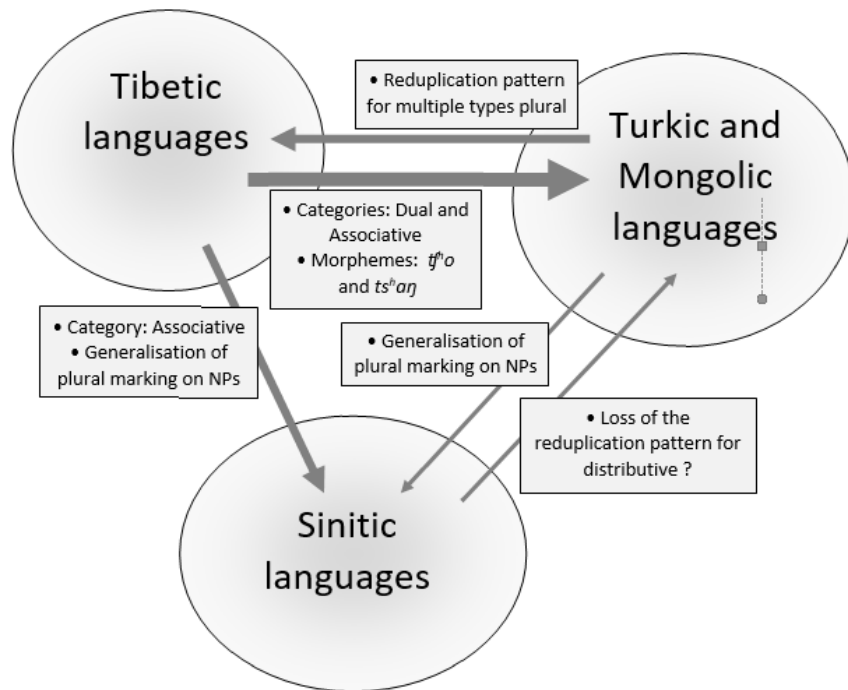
Tibetic languages

• Reduplication pattern for multiple types plural

Turkic and Mongolic languages

• Categories: Dual and Associative
• Morphemes: $tʃ^{h}o$ and $ts^{h}aŋ$

• Category: Associative
• Generalisation of plural marking on NPs

• Generalisation of plural marking on NPs

• Loss of the reduplication pattern for distributive ?

Sinitic languages